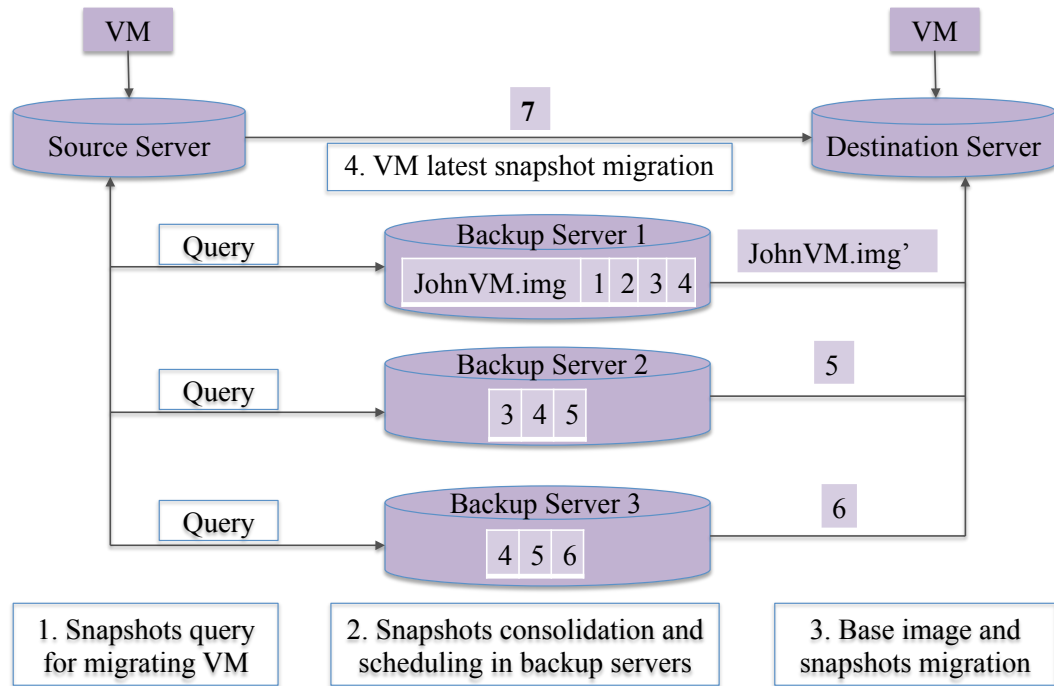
VM

VM

Source Server

7

4. VM latest snapshot migration

Destination Server

Query

Backup Server 1

JohnVM.img 1 2 3 4

JohnVM.img’

Query

Backup Server 2

3 4 5

5

Query

Backup Server 3

4 5 6

6

1. Snapshots query for migrating VM

2. Snapshots consolidation and scheduling in backup servers

3. Base image and snapshots migration